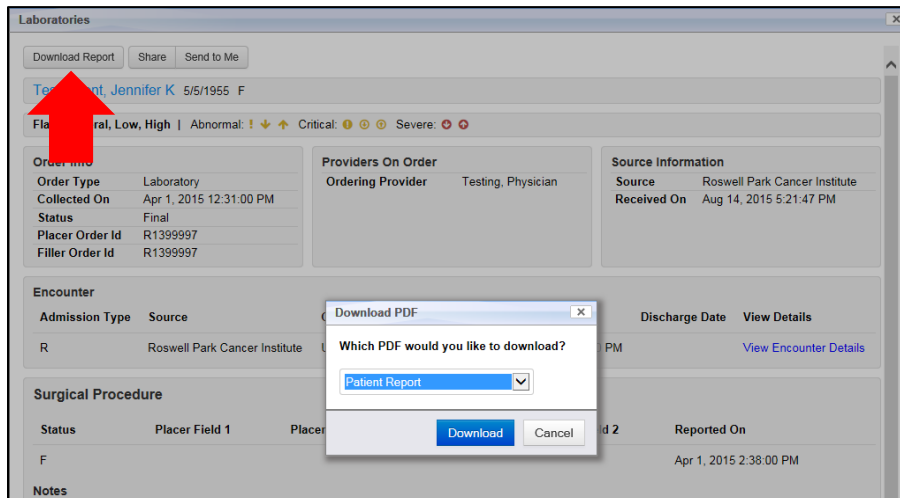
Laboratories

Download Report | Share | Send to Me

Tes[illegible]nt, Jennifer K 5/5/1955 F

Fla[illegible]ral, Low, High | Abnormal: ! ↓ ↑ Critical: Severe:

Order Info

| | |
|---|---|
| Order Type | Laboratory |
| Collected On | Apr 1, 2015 12:31:00 PM |
| Status | Final |
| Placer Order Id | R1399997 |
| Filler Order Id | R1399997 |

Providers On Order

| | |
|---|---|
| Ordering Provider | Testing, Physician |

Source Information

| | |
|---|---|
| Source | Roswell Park Cancer Institute |
| Received On | Aug 14, 2015 5:21:47 PM |

Encounter

| Admission Type | Source | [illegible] | Discharge Date | View Details |
|---|---|---|---|---|
| R | Roswell Park Cancer Institute | U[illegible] PM | | View Encounter Details |

Surgical Procedure

| Status | Placer Field 1 | Placer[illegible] | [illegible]d 2 | Reported On |
|---|---|---|---|---|
| F | | | | Apr 1, 2015 2:38:00 PM |

Notes

Download PDF

Which PDF would you like to download?

Patient Report

Download | Cancel